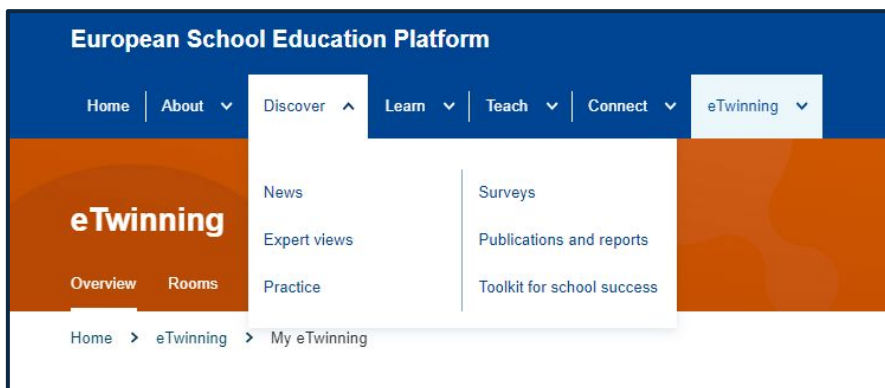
European School Education Platform

Home | About | Discover | Learn | Teach | Connect | eTwinning

News
Expert views
Practice

Surveys
Publications and reports
Toolkit for school success

eTwinning

Overview Rooms

Home > eTwinning > My eTwinning